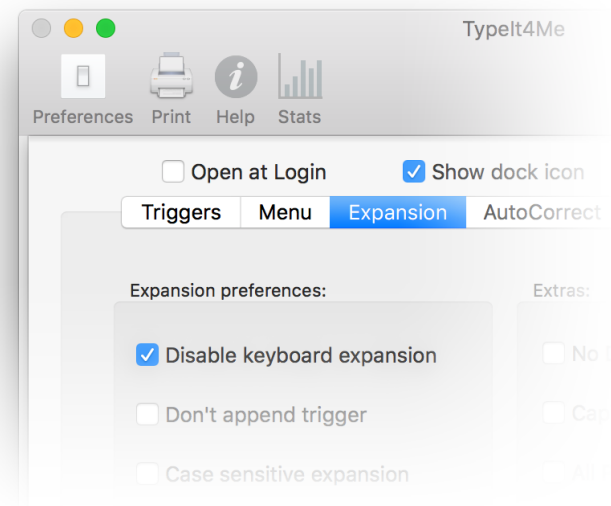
TypeIt4Me

Preferences Print Help Stats

Open at Login Show dock icon

Triggers Menu Expansion AutoCorrect

Expansion preferences:

Disable keyboard expansion

Don't append trigger

Case sensitive expansion

Extras:

No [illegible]

Ca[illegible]

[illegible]